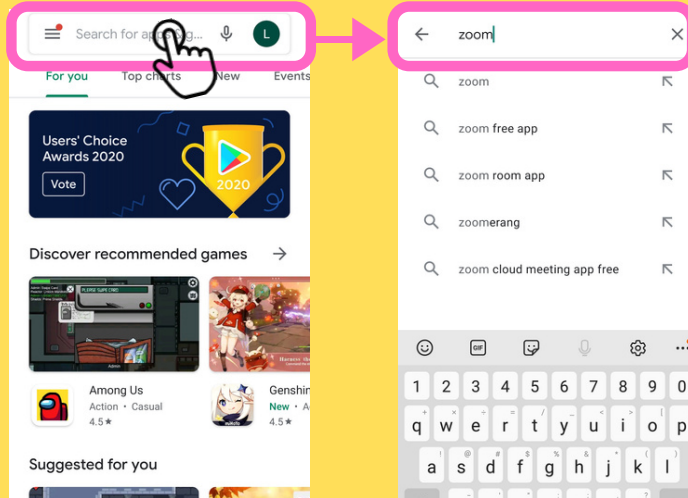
Search for ap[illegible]g...

L

For you
Top charts
New
Events

Users' Choice Awards 2020

Vote

2020

Discover recommended games

Among Us
Action • Casual
4.5★

Genshin
New • A
4.5★

Suggested for you

zoom

zoom

zoom free app

zoom room app

zoomerang

zoom cloud meeting app free

GIF

1 2 3 4 5 6 7 8 9
q w e r t y u i o
a s d f g h j k l